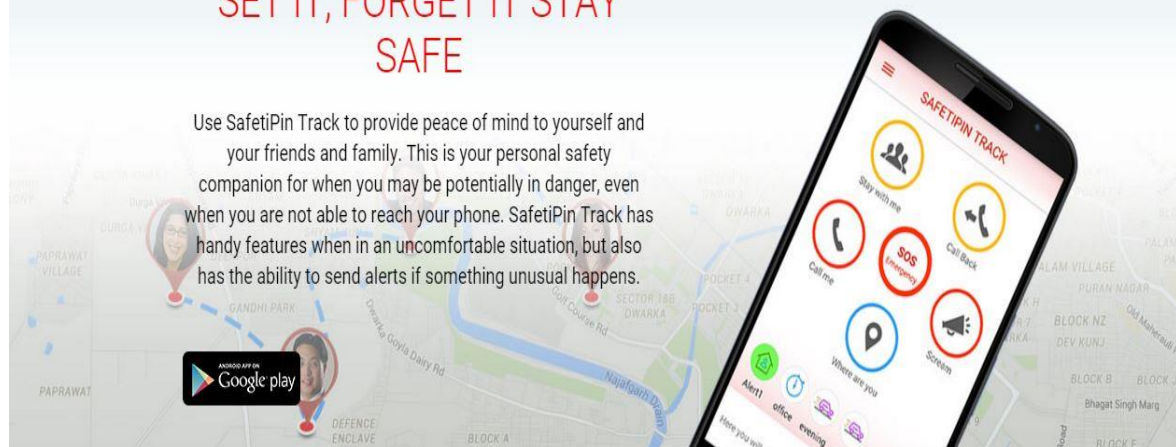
SET IT, FORGET IT STAY SAFE

Use SafetiPin Track to provide peace of mind to yourself and your friends and family. This is your personal safety companion for when you may be potentially in danger, even when you are not able to reach your phone. SafetiPin Track has handy features when in an uncomfortable situation, but also has the ability to send alerts if something unusual happens.

ANDROID APP ON
Google play

SAFETIPIN TRACK
Stay with me
Call me
SOS
Emergency
Call Back
Where are you
Scream
Alert1
office
evening
Here you will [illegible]

PAPRAWAT VILLAGE
DURGA
GANDHI PARK
PAPRAWAT
DEFENCE ENCLAVE
BLOCK A
Dwarka Goyla Dairy Rd
Golf Course Rd
SECTOR 18B DWARKA
POCKET 4
POCKET 3
DWARKA
Najafgarh Drain
ALAM VILLAGE
PURAN NAGAR
BLOCK NZ
DEV KUNJ
BLOCK B
Bhagat Singh Marg
Old Mehrauli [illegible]
PALAM